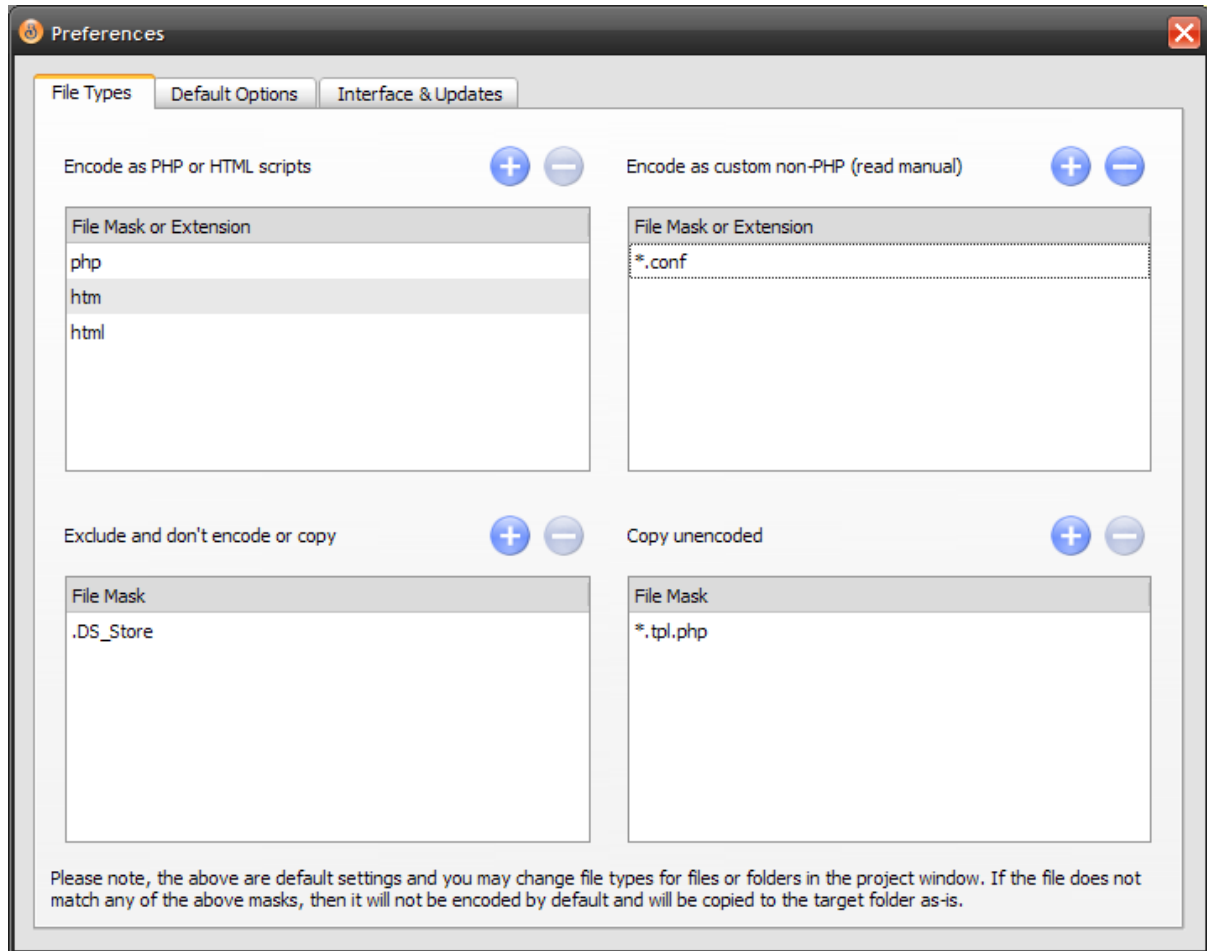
Preferences

File Types | Default Options | Interface & Updates

Encode as PHP or HTML scripts

| File Mask or Extension |
|---|
| php |
| htm |
| html |

Encode as custom non-PHP (read manual)

| File Mask or Extension |
|---|
| *.conf |

Exclude and don't encode or copy

| File Mask |
|---|
| .DS_Store |

Copy unencoded

| File Mask |
|---|
| *.tpl.php |

Please note, the above are default settings and you may change file types for files or folders in the project window. If the file does not match any of the above masks, then it will not be encoded by default and will be copied to the target folder as-is.